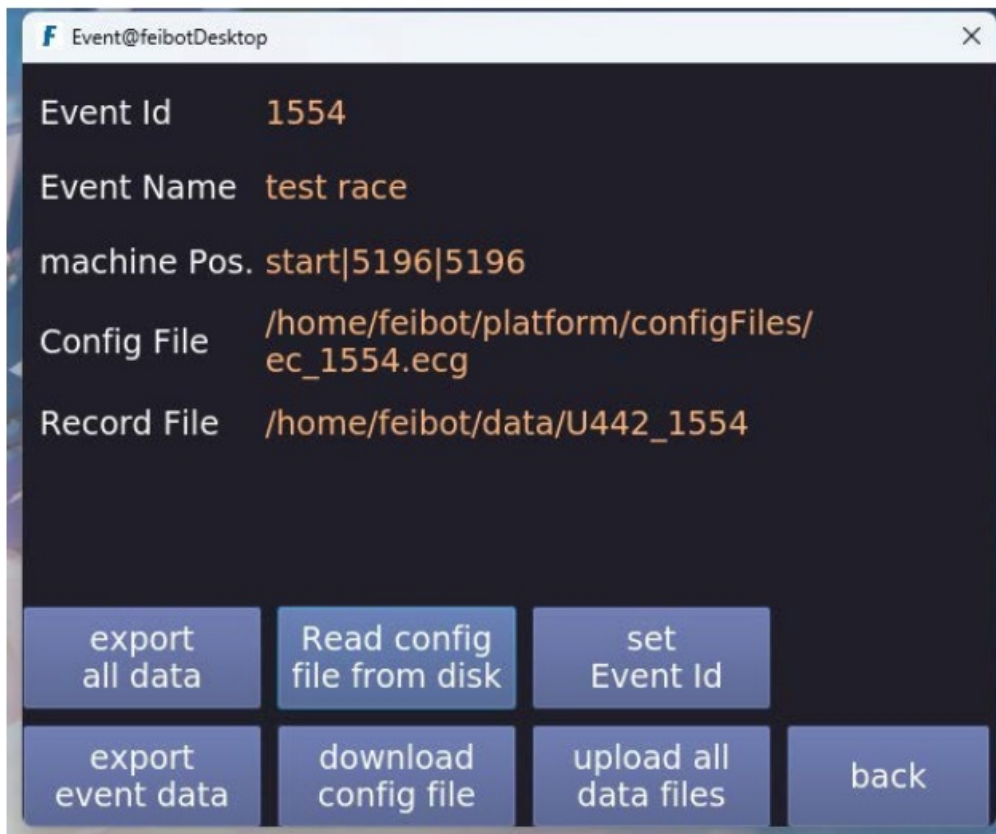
F Event@feibotDesktop

×

Event Id 1554

Event Name test race

machine Pos. start|5196|5196

Config File /home/feibot/platform/configFiles/ec_1554.ecg

Record File /home/feibot/data/U442_1554

export all data

Read config file from disk

set Event Id

export event data

download config file

upload all data files

back